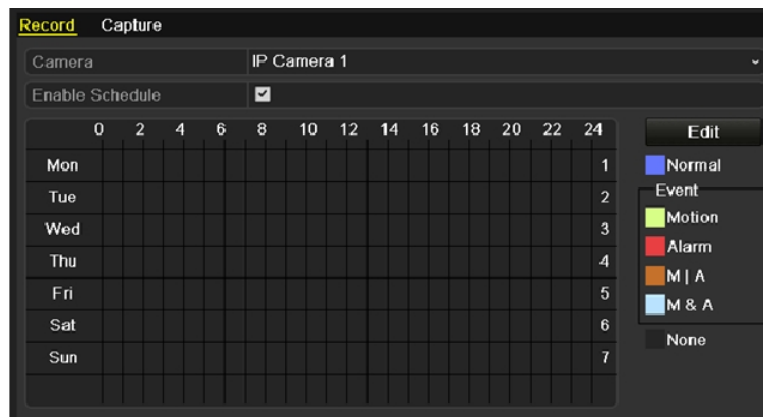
Record Capture

Camera | IP Camera 1

Enable Schedule | ☑

| | 0 | 2 | 4 | 6 | 8 | 10 | 12 | 14 | 16 | 18 | 20 | 22 | 24 |
|---|---|---|---|---|---|---|---|---|---|---|---|---|---|
| Mon | | | | | | | | | | | | | 1 |
| Tue | | | | | | | | | | | | | 2 |
| Wed | | | | | | | | | | | | | 3 |
| Thu | | | | | | | | | | | | | 4 |
| Fri | | | | | | | | | | | | | 5 |
| Sat | | | | | | | | | | | | | 6 |
| Sun | | | | | | | | | | | | | 7 |

Edit

Normal

Event

Motion

Alarm

M | A

M & A

None